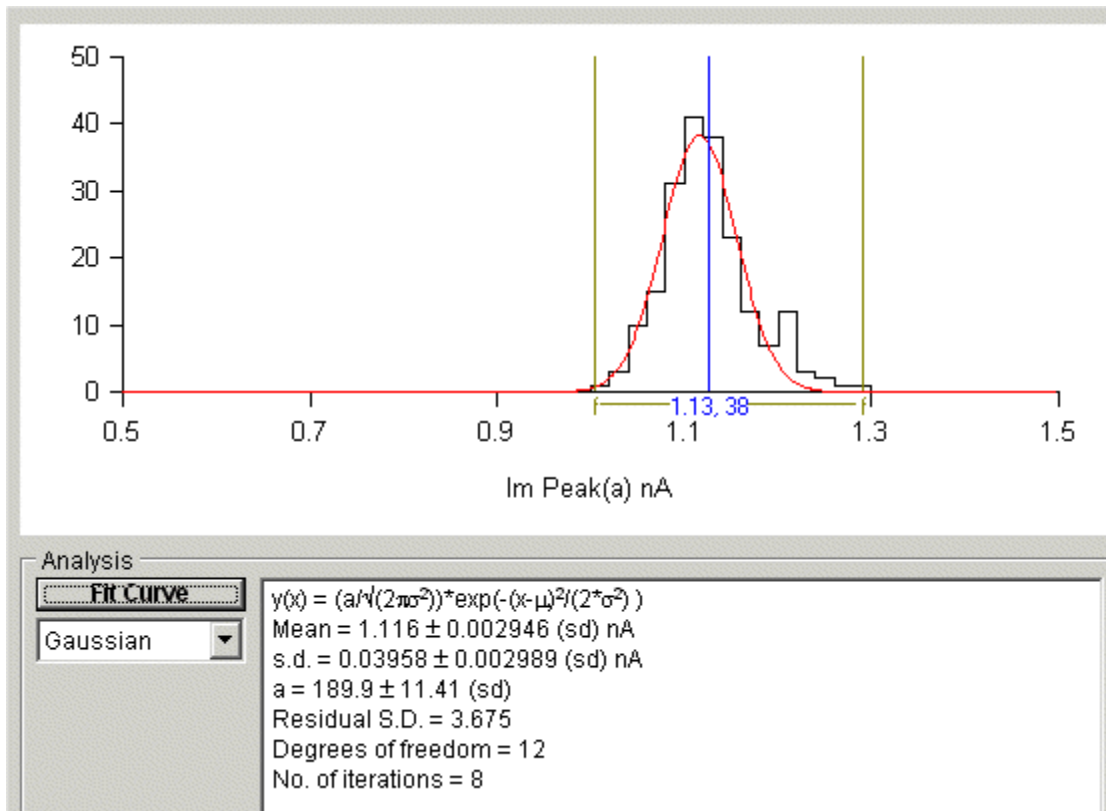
50
40
30
20
10
0
0.5
0.7
0.9
1.1
1.3
1.5
1.13, 38
Im Peak(a) nA

Analysis
Fit Curve
Gaussian

$y(x) = (a/\sqrt{(2\pi\sigma^2)})*\exp(-(x-\mu)^2/(2*\sigma^2))$
Mean = 1.116 ± 0.002946 (sd) nA
s.d. = 0.03958 ± 0.002989 (sd) nA
a = 189.9 ± 11.41 (sd)
Residual S.D. = 3.675
Degrees of freedom = 12
No. of iterations = 8